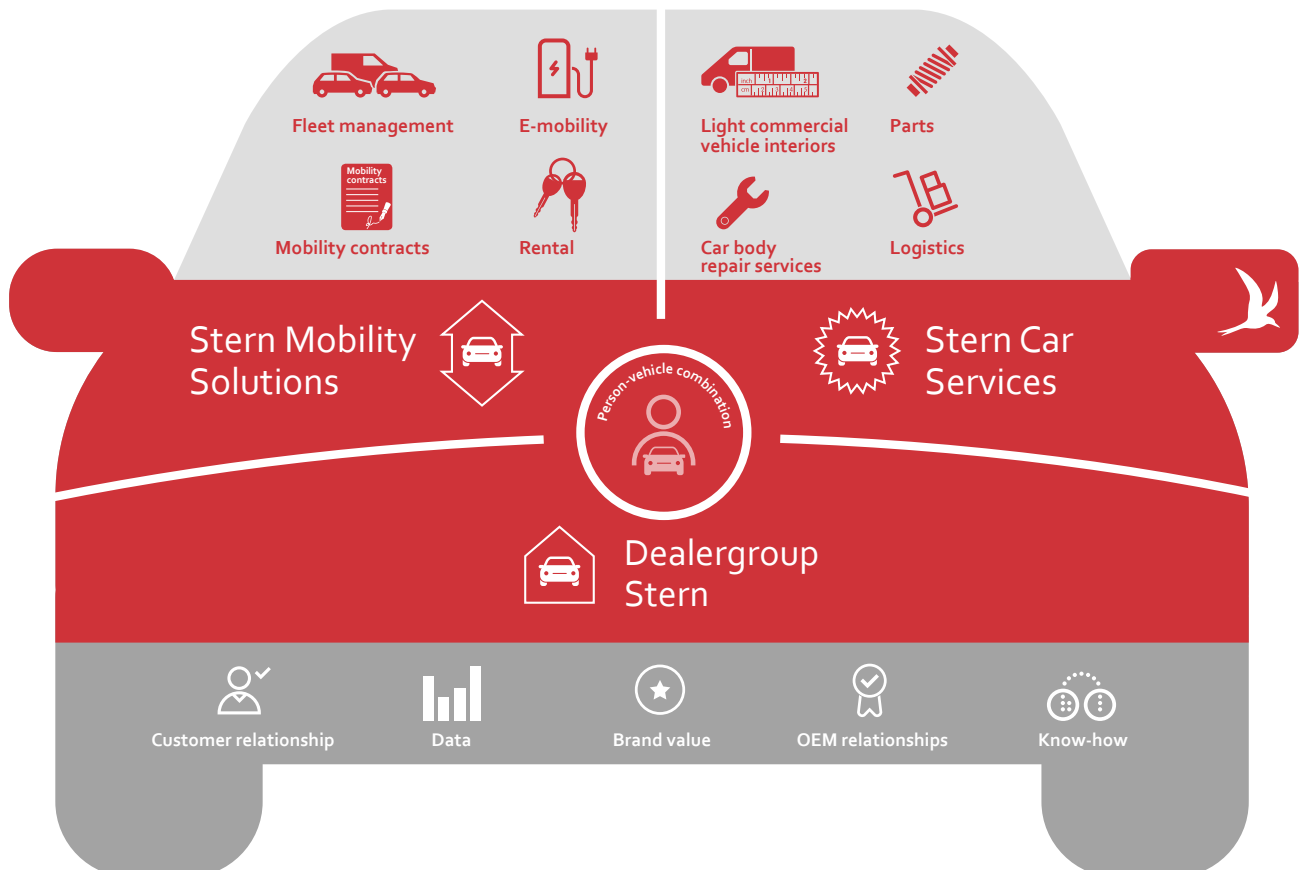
Fleet management

E-mobility

Mobility contracts

Mobility contracts

Rental

inch
cm

Light commercial vehicle interiors

Parts

Car body repair services

Logistics

Stern Mobility Solutions

Person-vehicle combination

Stern Car Services

Dealergroup Stern

Customer relationship

Data

Brand value

OEM relationships

Know-how